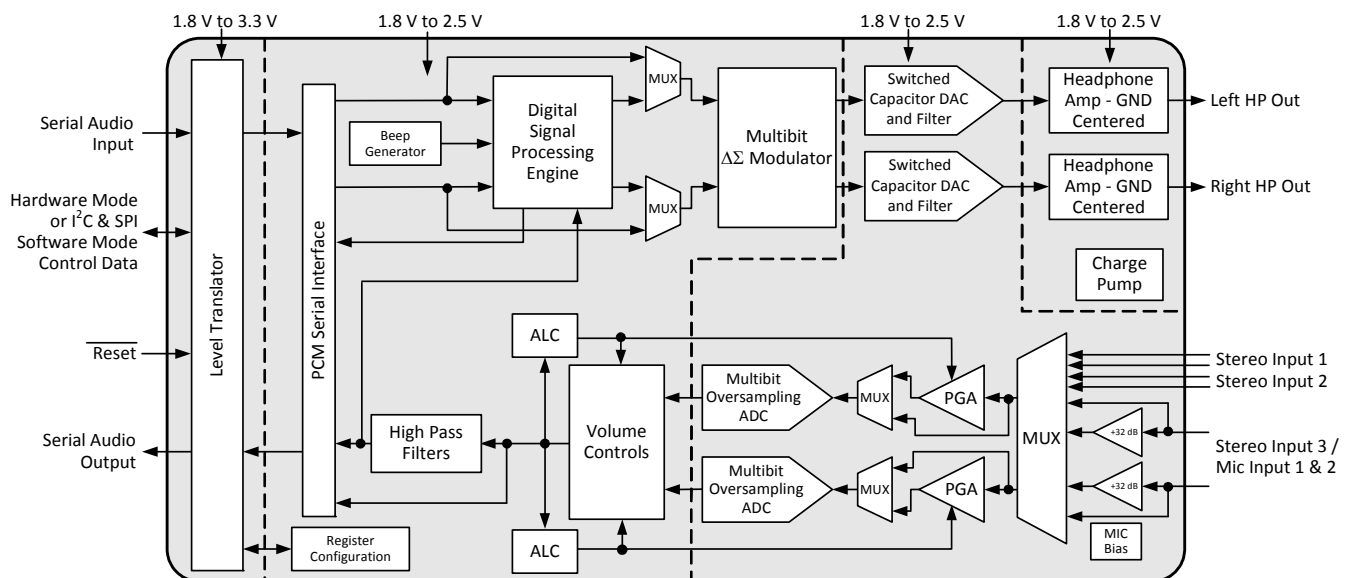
1.8 V to 3.3 V
1.8 V to 2.5 V
1.8 V to 2.5 V
1.8 V to 2.5 V

Serial Audio Input

Hardware Mode or I$^2$C & SPI Software Mode Control Data

$\overline{\text{Reset}}$

Serial Audio Output

Level Translator

PCM Serial Interface

Beep Generator

Digital Signal Processing Engine

MUX

MUX

Multibit $\Delta\Sigma$ Modulator

Switched Capacitor DAC and Filter

Switched Capacitor DAC and Filter

Headphone Amp - GND Centered

Headphone Amp - GND Centered

Left HP Out

Right HP Out

Charge Pump

ALC

Volume Controls

High Pass Filters

ALC

Register Configuration

Multibit Oversampling ADC

Multibit Oversampling ADC

MUX

MUX

PGA

PGA

MUX

+32 dB

+32 dB

MIC Bias

Stereo Input 1

Stereo Input 2

Stereo Input 3 / Mic Input 1 & 2